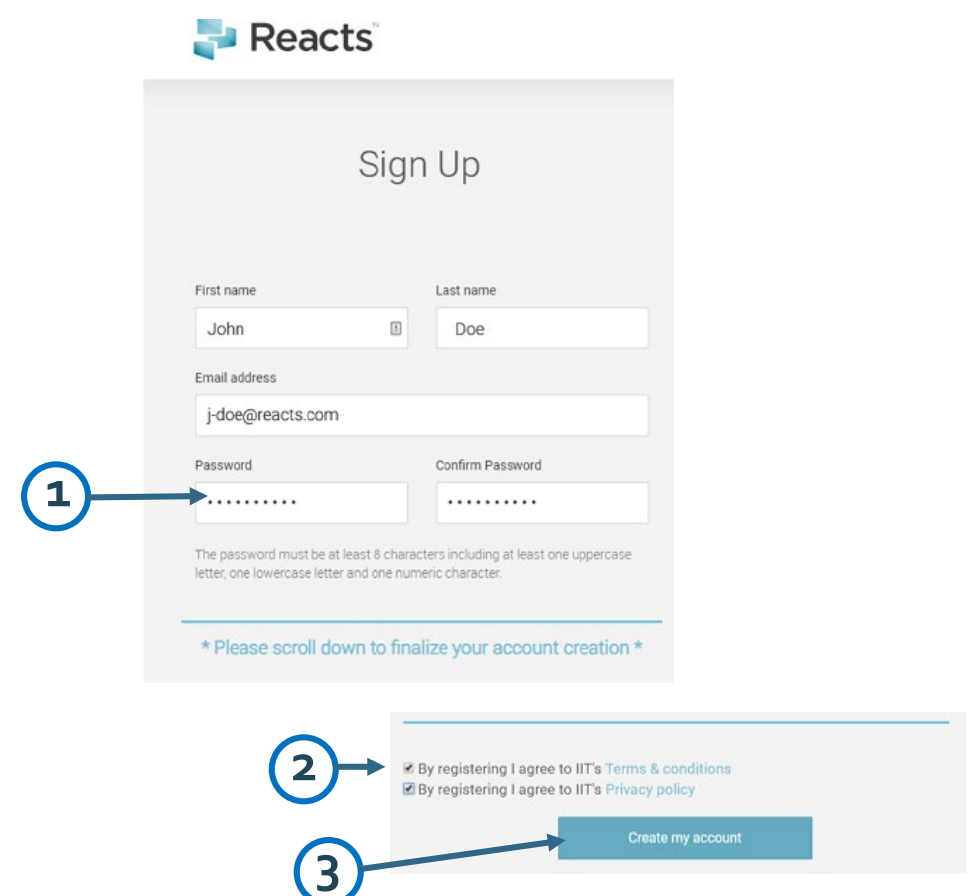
Reacts™

Sign Up

First name
John

Last name
Doe

Email address
j-doe@reacts.com

Password
••••••••••

Confirm Password
••••••••••

1

The password must be at least 8 characters including at least one uppercase letter, one lowercase letter and one numeric character.

* Please scroll down to finalize your account creation *

2

By registering I agree to IIT's Terms & conditions
By registering I agree to IIT's Privacy policy

Create my account

3